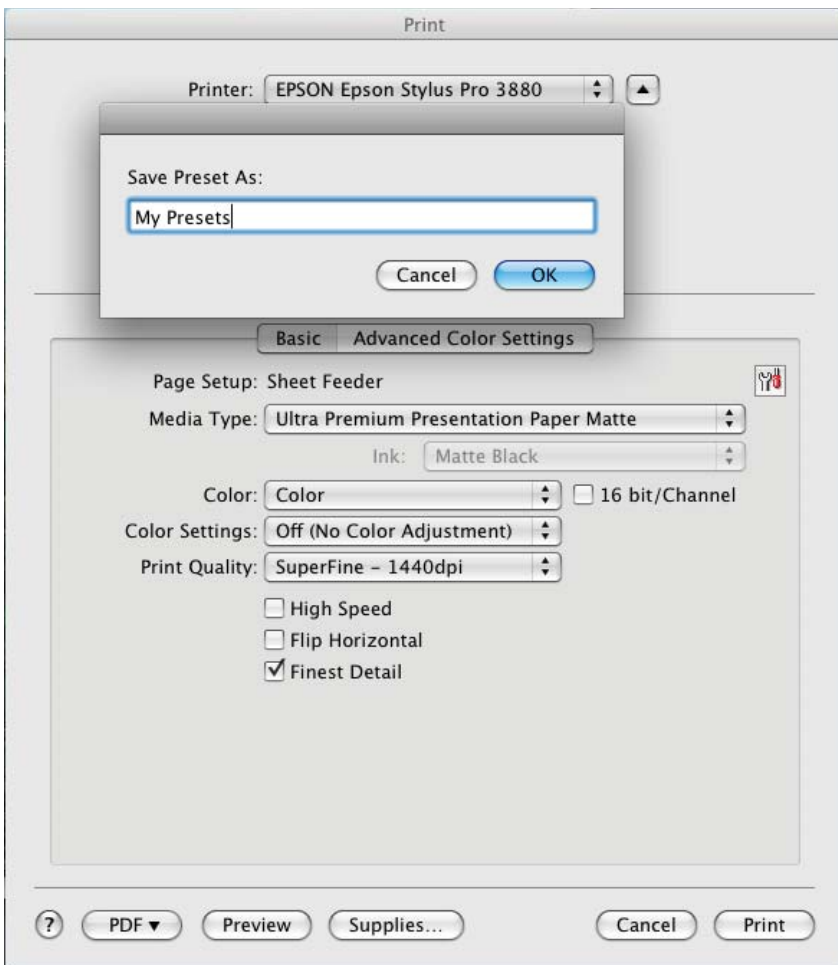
Print

Printer: EPSON Epson Stylus Pro 3880

Save Preset As:

My Presets

Cancel OK

Basic Advanced Color Settings

Page Setup: Sheet Feeder

Media Type: Ultra Premium Presentation Paper Matte

Ink: Matte Black

Color: Color

16 bit/Channel

Color Settings: Off (No Color Adjustment)

Print Quality: SuperFine - 1440dpi

High Speed

Flip Horizontal

Finest Detail

?

PDF ▾

Preview

Supplies...

Cancel

Print